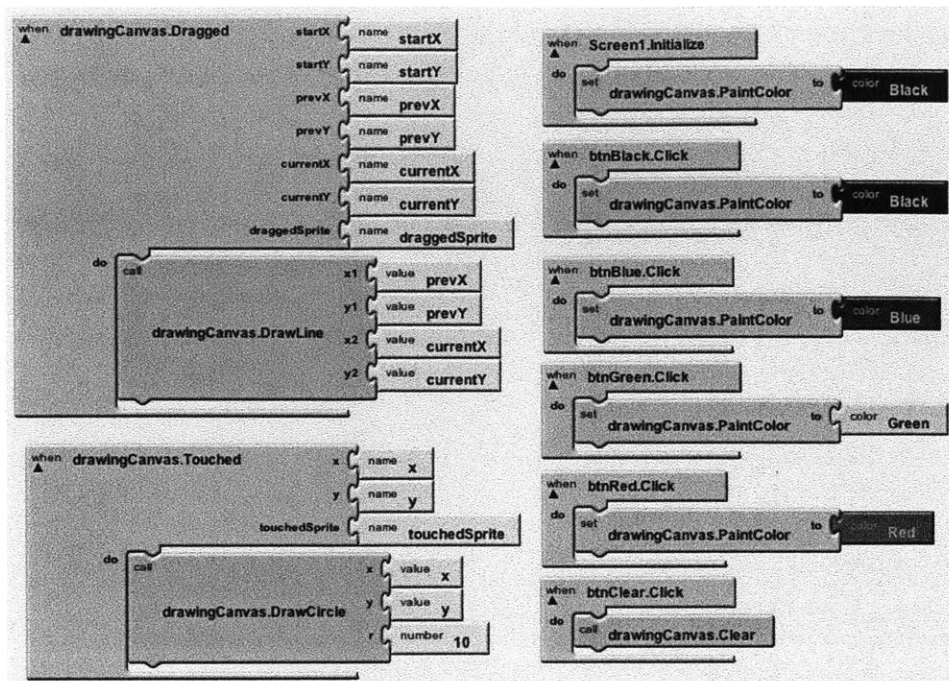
when drawingCanvas.Dragged
startX name startX
startY name startY
prevX name prevX
prevY name prevY
currentX name currentX
currentY name currentY
draggedSprite name draggedSprite
do call drawingCanvas.DrawLine
x1 value prevX
y1 value prevY
x2 value currentX
y2 value currentY

when drawingCanvas.Touched
x name x
y name y
touchedSprite name touchedSprite
do call drawingCanvas.DrawCircle
x value x
y value y
r number 10

when Screen1.Initialize
do set drawingCanvas.PaintColor to color Black

when btnBlack.Click
do set drawingCanvas.PaintColor to color Black

when btnBlue.Click
do set drawingCanvas.PaintColor to color Blue

when btnGreen.Click
do set drawingCanvas.PaintColor to color Green

when btnRed.Click
do set drawingCanvas.PaintColor to color Red

when btnClear.Click
do call drawingCanvas.Clear